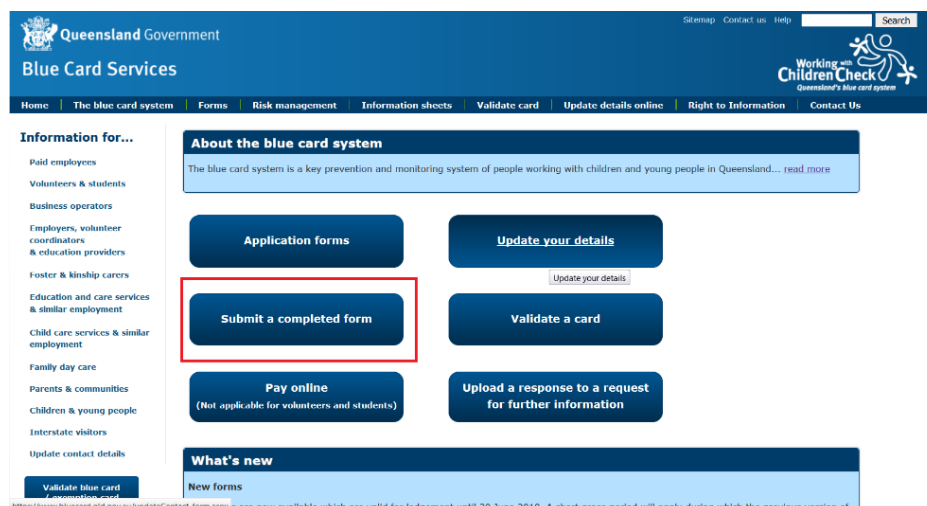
Queensland Government
Blue Card Services

Sitemap Contact us Help Search

Working with Children Check
Queensland's blue card system

Home | The blue card system | Forms | Risk management | Information sheets | Validate card | Update details online | Right to Information | Contact Us

Information for...

Paid employees
Volunteers & students
Business operators
Employers, volunteer coordinators & education providers
Foster & kinship carers
Education and care services & similar employment
Child care services & similar employment
Family day care
Parents & communities
Children & young people
Interstate visitors
Update contact details

Validate blue card / exemption card

About the blue card system

The blue card system is a key prevention and monitoring system of people working with children and young people in Queensland... read more

Application forms

Update your details

Update your details

Submit a completed form

Validate a card

Pay online
(Not applicable for volunteers and students)

Upload a response to a request for further information

What's new

New forms

https://www.bluecard.qld.gov.au/updateContact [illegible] are now available which are valid for lodgement until 30 June 2010. A short grace period will apply during which the previous version of